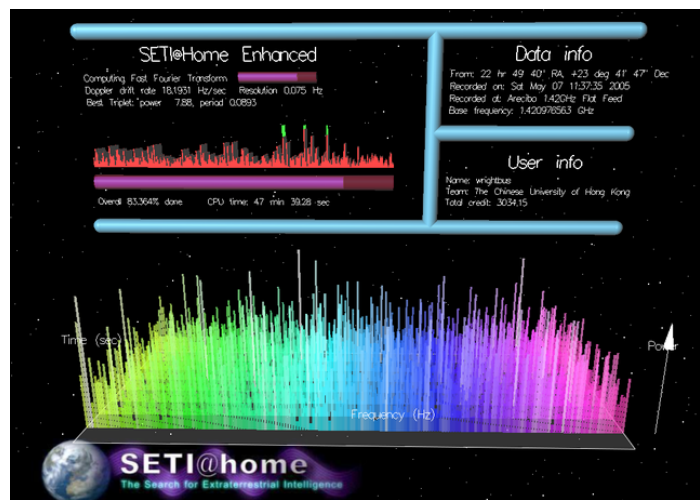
SETI@Home Enhanced

Computing Fast Fourier Transform
Doppler drift rate 18.1931 Hz/sec Resolution 0.075 Hz
Best Triplet: power 7.88, period 0.0893

Overall 83.364% done CPU time: 47 min 39.28 sec

Data info

From: 22 hr 49' 40" RA, +23 deg 41' 47" Dec
Recorded on: Sat May 07 11:37:35 2005
Recorded at: Arecibo 1.42GHz Flat Feed
Base frequency: 1.420978563 GHz

User info

Name: wrightbus
Team: The Chinese University of Hong Kong
Total credit: 3034.15

Time (sec)

Power

Frequency (Hz)

SETI@home
The Search for Extraterrestrial Intelligence